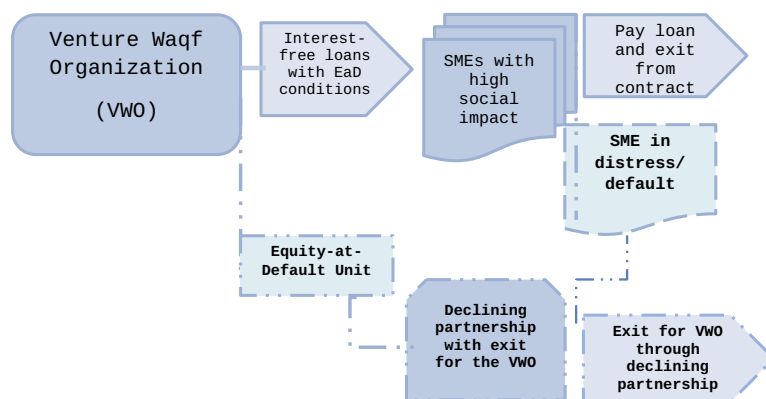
Venture Waqf Organization

(VWO)

Interest-free loans with EaD conditions

SMEs with high social impact

Pay loan and exit from contract

SME in distress/ default

Equity-at-Default Unit

Declining partnership with exit for the VWO

Exit for VWO through declining partnership